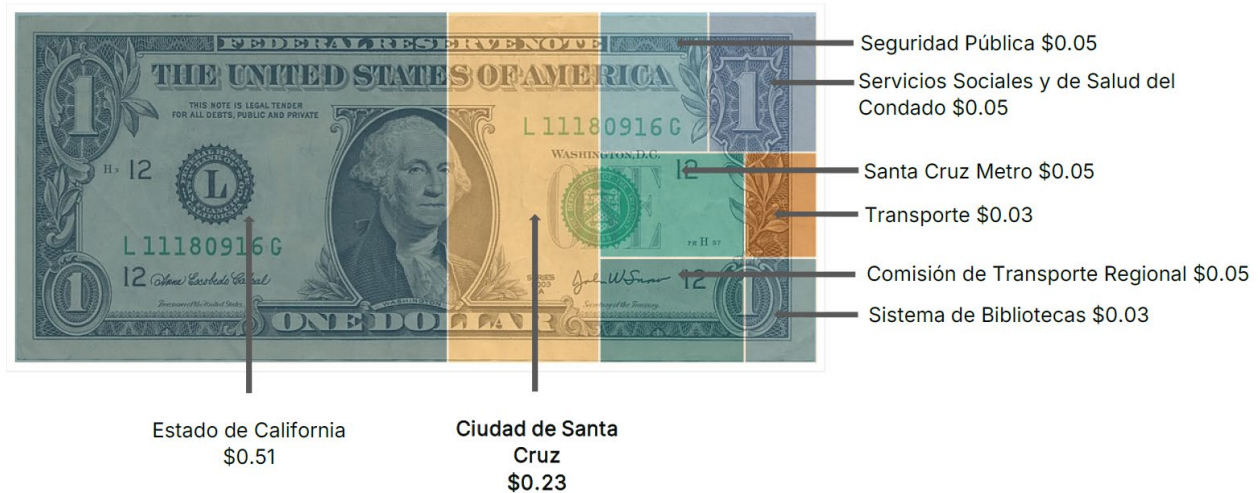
FEDERAL RESERVE NOTE
THE UNITED STATES OF AMERICA
THIS NOTE IS LEGAL TENDER FOR ALL DEBTS, PUBLIC AND PRIVATE
L 11180916 G
WASHINGTON, D.C.
H3 12
L
12
L 11180916 G
12
Treasurer of the United States
WASHINGTON
SERIES 2003
Secretary of the Treasury
FR H 97
12
ONE DOLLAR
1
1
1
1

Seguridad Pública $0.05
Servicios Sociales y de Salud del Condado $0.05
Santa Cruz Metro $0.05
Transporte $0.03
Comisión de Transporte Regional $0.05
Sistema de Bibliotecas $0.03

Estado de California $0.51

Ciudad de Santa Cruz $0.23